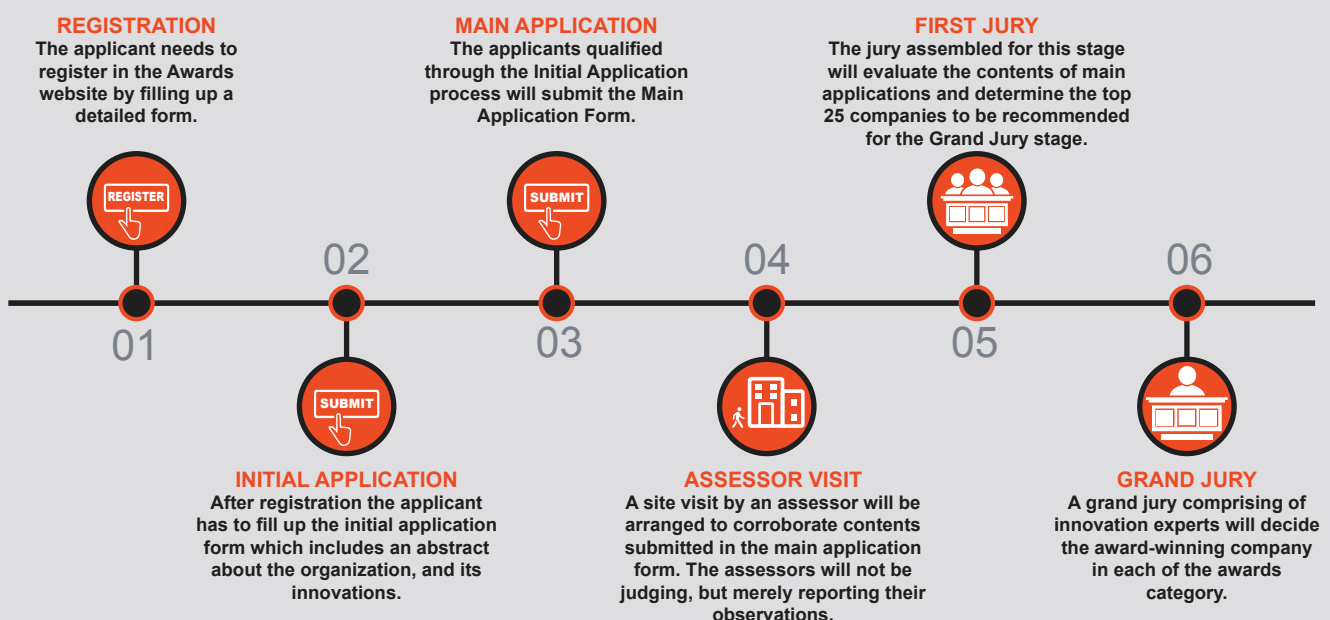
REGISTRATION
The applicant needs to register in the Awards website by filling up a detailed form.

REGISTER

01

02

SUBMIT

INITIAL APPLICATION
After registration the applicant has to fill up the initial application form which includes an abstract about the organization, and its innovations.

MAIN APPLICATION
The applicants qualified through the Initial Application process will submit the Main Application Form.

SUBMIT

03

04

ASSESSOR VISIT
A site visit by an assessor will be arranged to corroborate contents submitted in the main application form. The assessors will not be judging, but merely reporting their observations.

FIRST JURY
The jury assembled for this stage will evaluate the contents of main applications and determine the top 25 companies to be recommended for the Grand Jury stage.

05

06

GRAND JURY
A grand jury comprising of innovation experts will decide the award-winning company in each of the awards category.